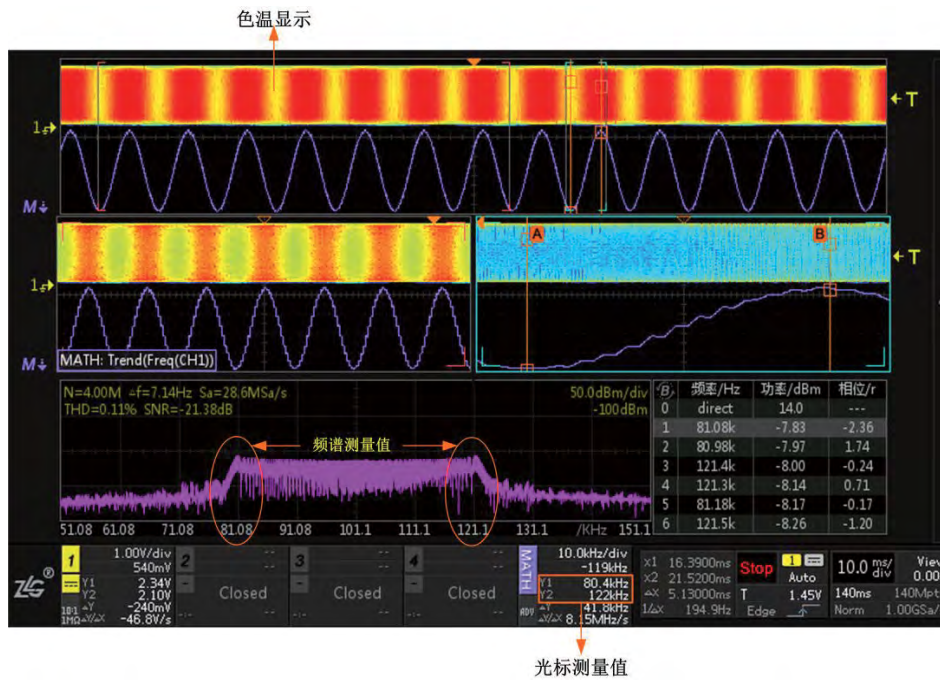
色温显示

T

1

M

A

B

T

1

M

MATH: Trend(Freq(CH1))

N=4.00M =f=7.14Hz Sa=28.6MSa/s
THD=0.11% SNR=-21.38dB

50.0dBm/div
-100dBm

频谱测量值

51.08 61.08 71.08 81.08 91.08 101.1 111.1 121.1 131.1 /KHz 151.1

| B | 频率/Hz | 功率/dBm | 相位/r |
|---|---|---|---|
| 0 | direct | 14.0 | --- |
| 1 | 81.08k | -7.83 | -2.36 |
| 2 | 80.98k | -7.97 | 1.74 |
| 3 | 121.4k | -8.00 | -0.24 |
| 4 | 121.3k | -8.14 | 0.71 |
| 5 | 81.18k | -8.17 | -0.17 |
| 6 | 121.5k | -8.26 | -1.20 |

1 1.00V/div 540mV Y1 2.34V Y2 2.10V ΔY -240mV ΔY/ΔX -46.8V/s 10Ω 1MΩ

2 Closed

3 Closed

4 Closed

MATH 10.0kHz/div -119kHz Y1 80.4kHz Y2 122kHz ΔY 41.8kHz ΔY/ΔX 8.15MHz/s

X1 16.3900ms X2 21.5200ms ΔX 5.13000ms 1/ΔX 194.9Hz

Stop

1 Auto T 1.45V Edge

10.0 ms/div 140ms Norm

View 0.00 140Mpt 1.00GSa/

光标测量值